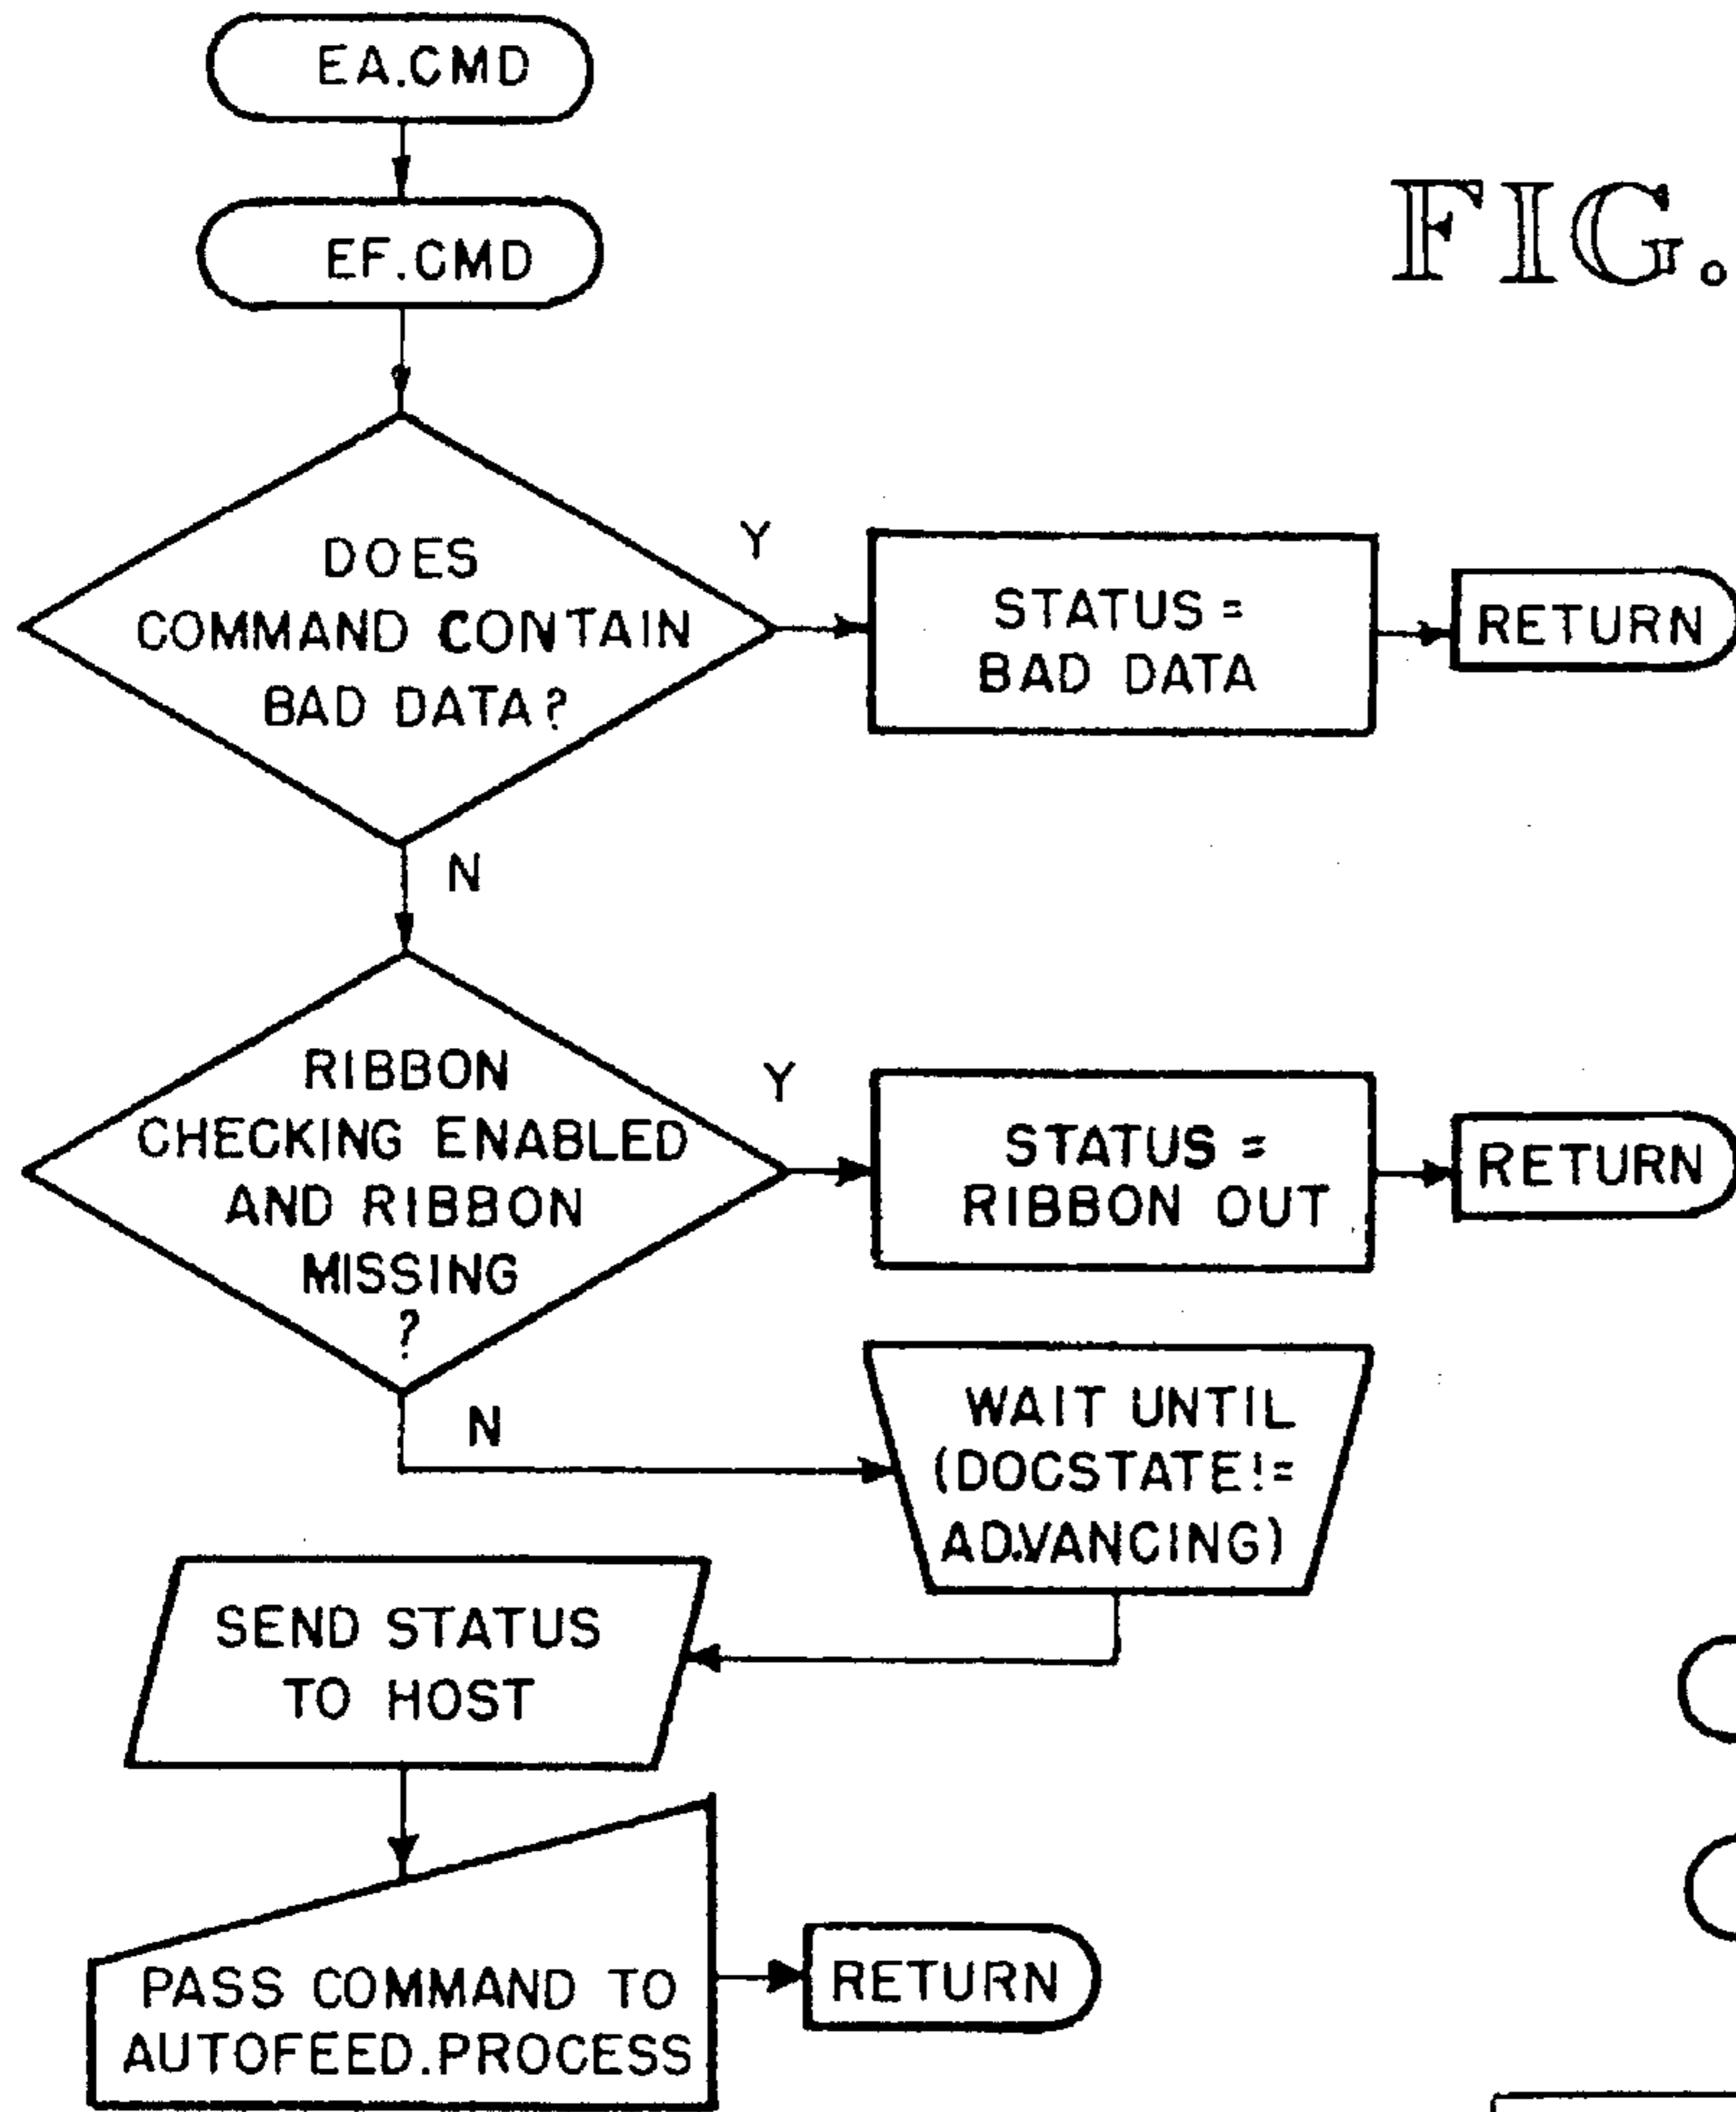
FIG.

EA.CMD

EF.CMD

DOES COMMAND CONTAIN BAD DATA?

Y

STATUS = BAD DATA

RETURN

N

RIBBON CHECKING ENABLED AND RIBBON MISSING ?

Y

STATUS = RIBBON OUT

RETURN

N

WAIT UNTIL (DOCSTATE!= AD.VANCING)

SEND STATUS TO HOST

PASS COMMAND TO AUTOFEED.PROCESS

RETURN